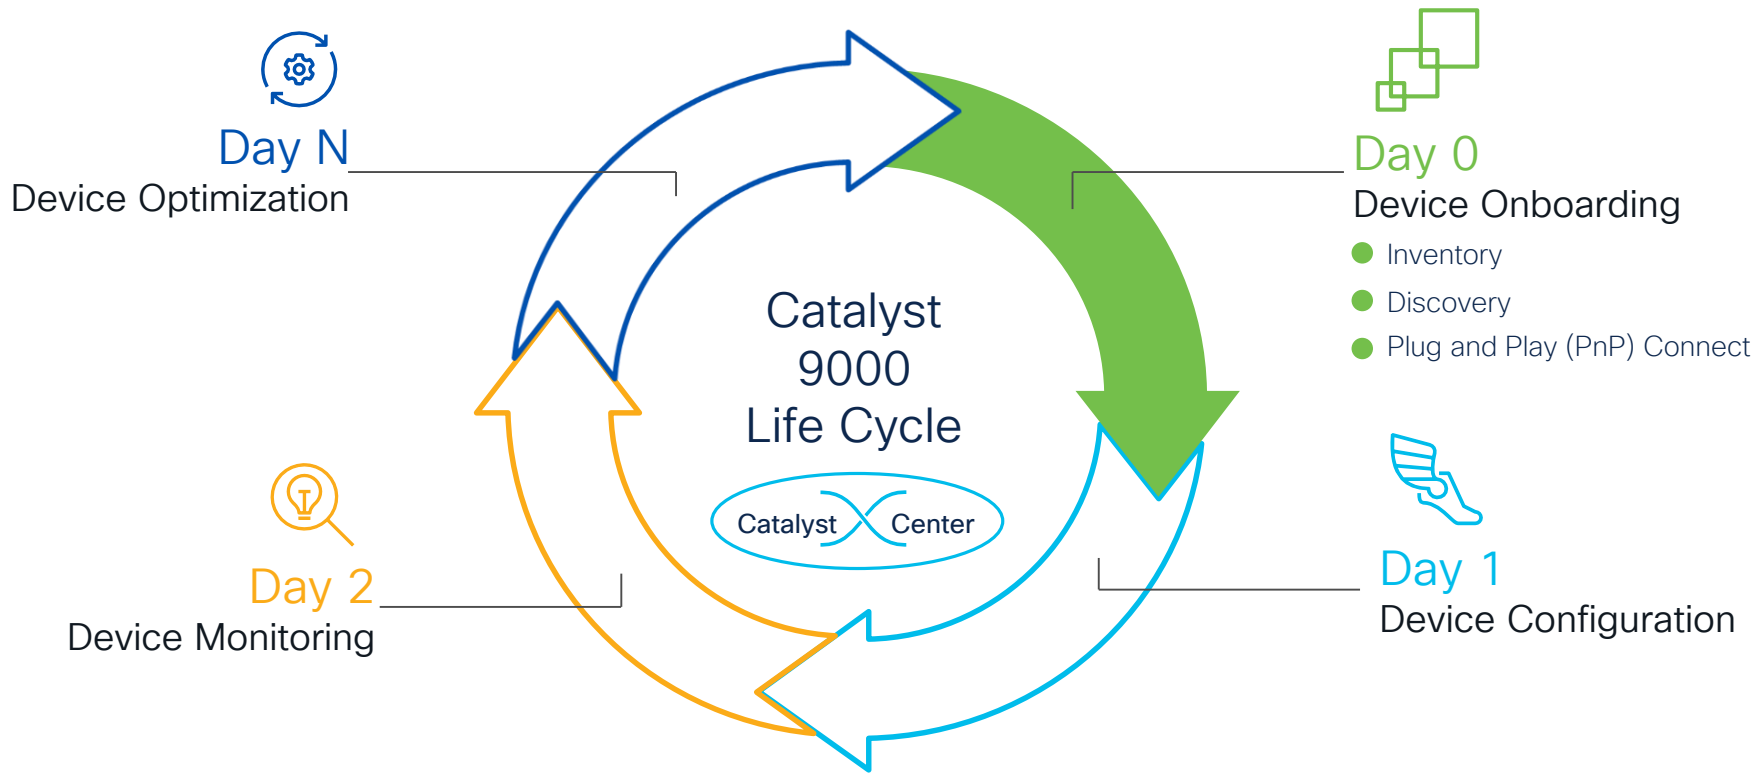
Day N
Device Optimization

Day 0
Device Onboarding
- Inventory
- Discovery
- Plug and Play (PnP) Connect

Catalyst 9000 Life Cycle

Catalyst Center

Day 2
Device Monitoring

Day 1
Device Configuration